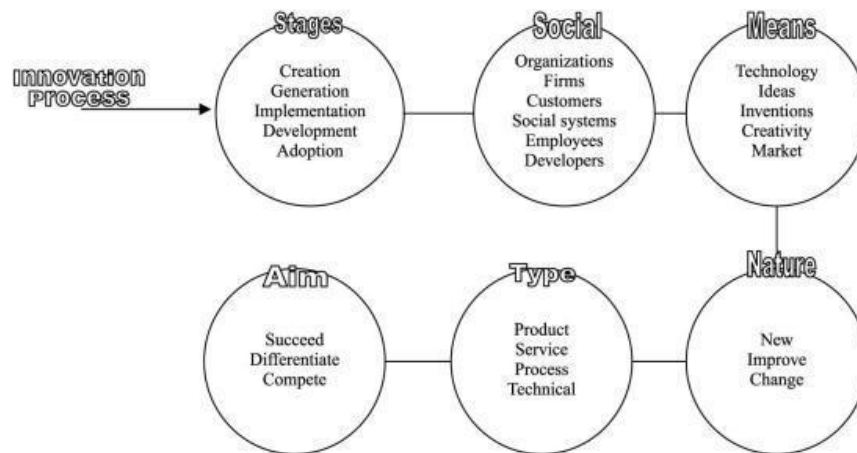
Innovation Process

Stages

Creation
Generation
Implementation
Development
Adoption

Social

Organizations
Firms
Customers
Social systems
Employees
Developers

Means

Technology
Ideas
Inventions
Creativity
Market

Nature

New
Improve
Change

Type

Product
Service
Process
Technical

Aim

Succeed
Differentiate
Compete